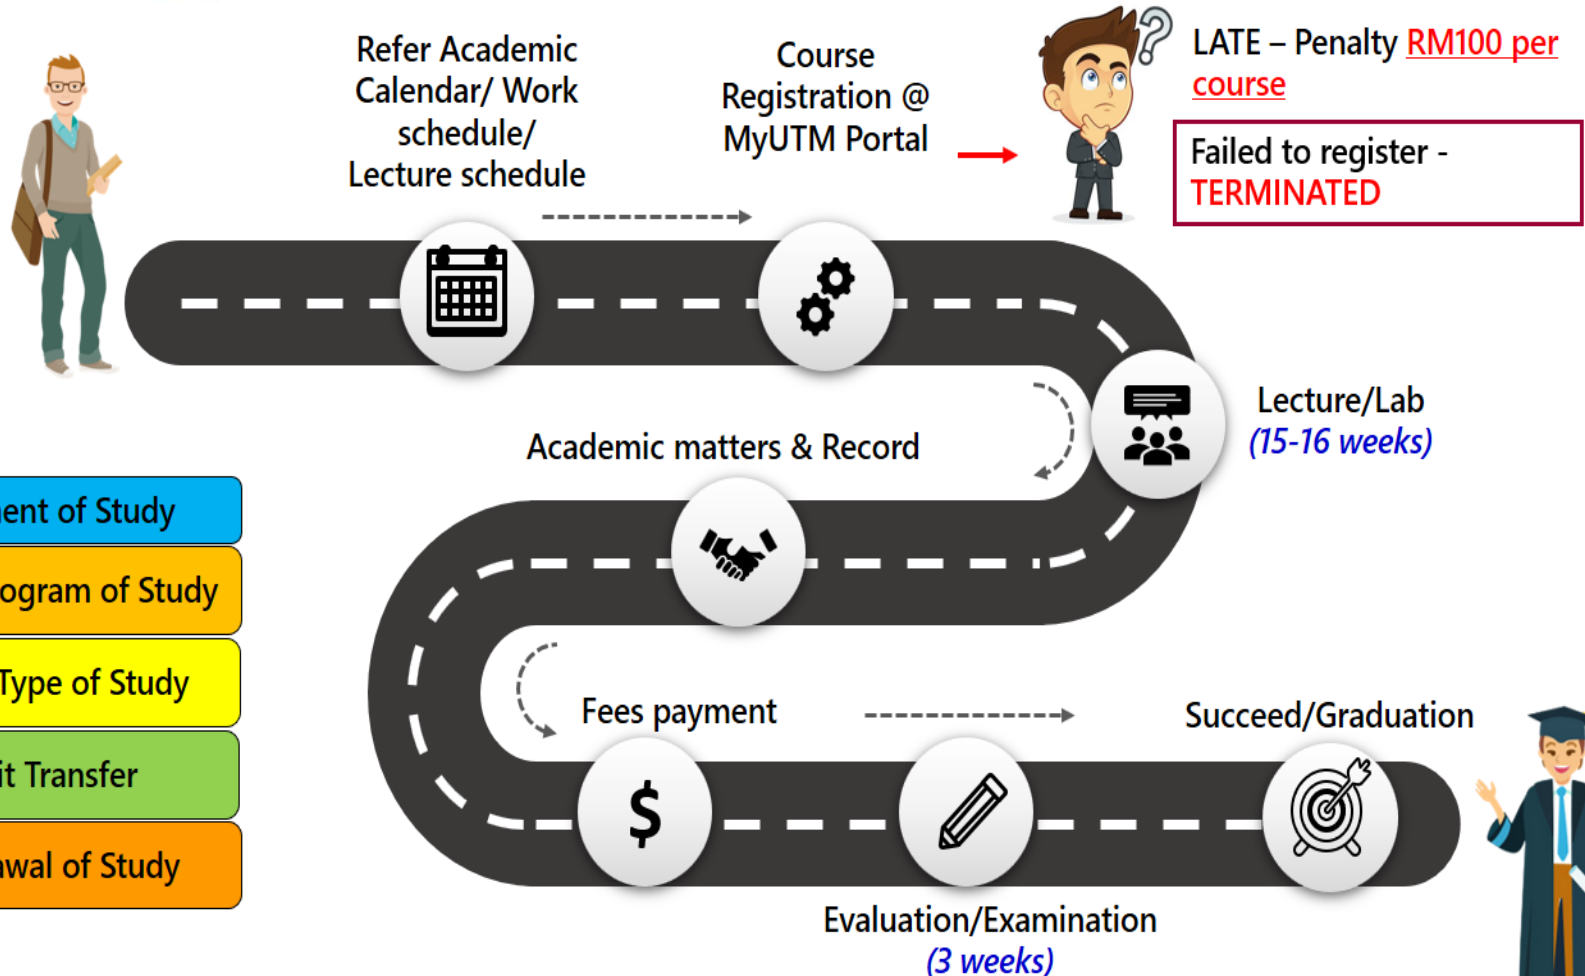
Refer Academic Calendar/ Work schedule/ Lecture schedule

Course Registration @ MyUTM Portal

LATE – Penalty RM100 per course

Failed to register - TERMINATED

Lecture/Lab (15-16 weeks)

Academic matters & Record

ent of Study

ogram of Study

Type of Study

it Transfer

awal of Study

Fees payment

$

Succeed/Graduation

Evaluation/Examination (3 weeks)